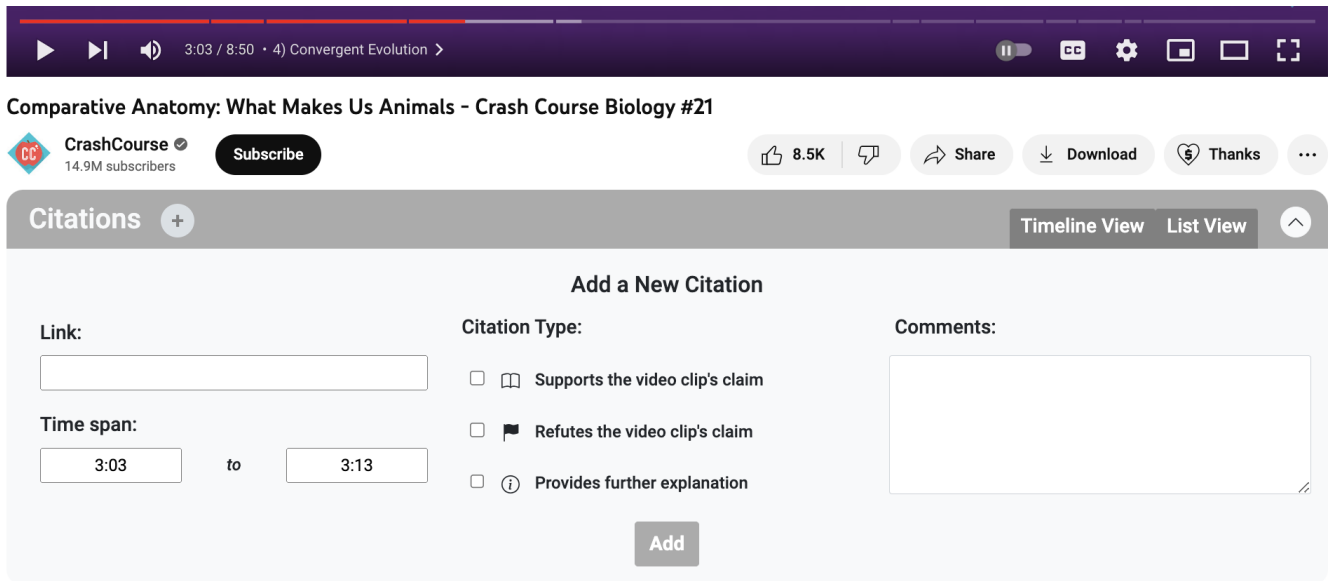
3:03 / 8:50 • 4) Convergent Evolution >

CC

Comparative Anatomy: What Makes Us Animals - Crash Course Biology #21

CC

CrashCourse
14.9M subscribers

Subscribe

8.5K

Share

Download

Thanks

...

Citations +

Timeline View

List View

Add a New Citation

Link:

Time span:

3:03

to

3:13

Citation Type:

Supports the video clip's claim

Refutes the video clip's claim

Provides further explanation

Comments:

Add